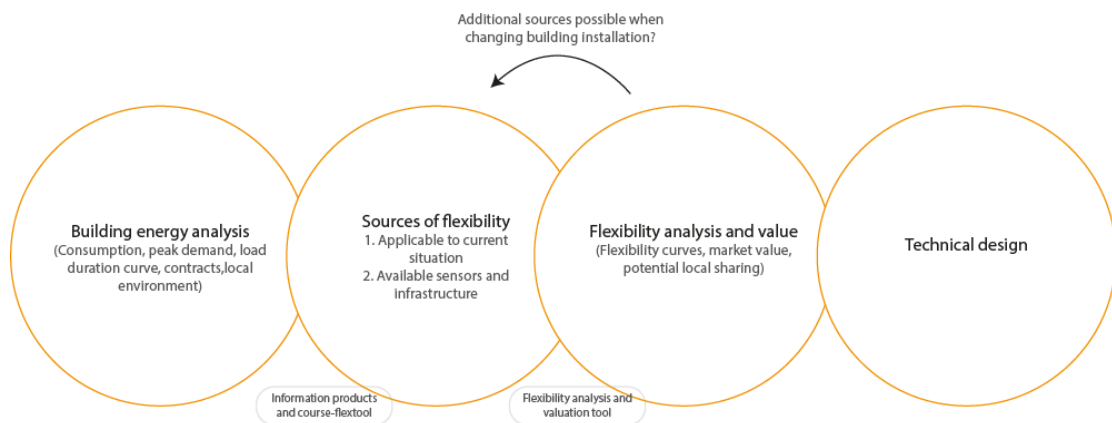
Additional sources possible when changing building installation?

Building energy analysis
(Consumption, peak demand, load duration curve, contracts,local environment)

Sources of flexibility
1. Applicable to current situation
2. Available sensors and infrastructure

Flexibility analysis and value
(Flexibility curves, market value, potential local sharing)

Technical design

Information products and course-flextool

Flexibility analysis and valuation tool